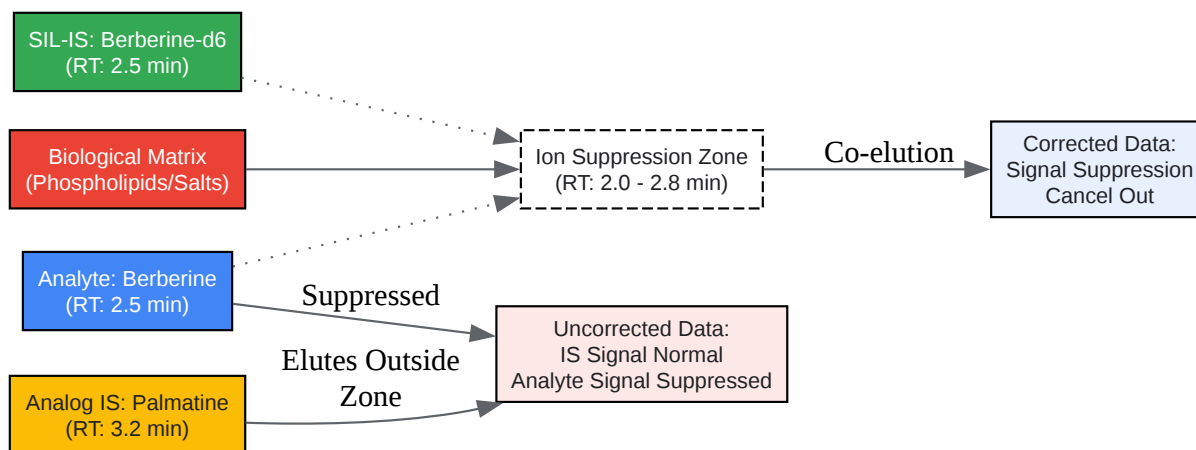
SIL-IS: Berberine-d6
(RT: 2.5 min)

Biological Matrix
(Phospholipids/Salts)

Analyte: Berberine
(RT: 2.5 min)

Analog IS: Palmatine
(RT: 3.2 min)

Ion Suppression Zone
(RT: 2.0 - 2.8 min)

Co-elution

Corrected Data:
Signal Suppression
Cancel Out

Suppressed

Elutes Outside
Zone

Uncorrected Data:
IS Signal Normal
Analyte Signal Suppressed